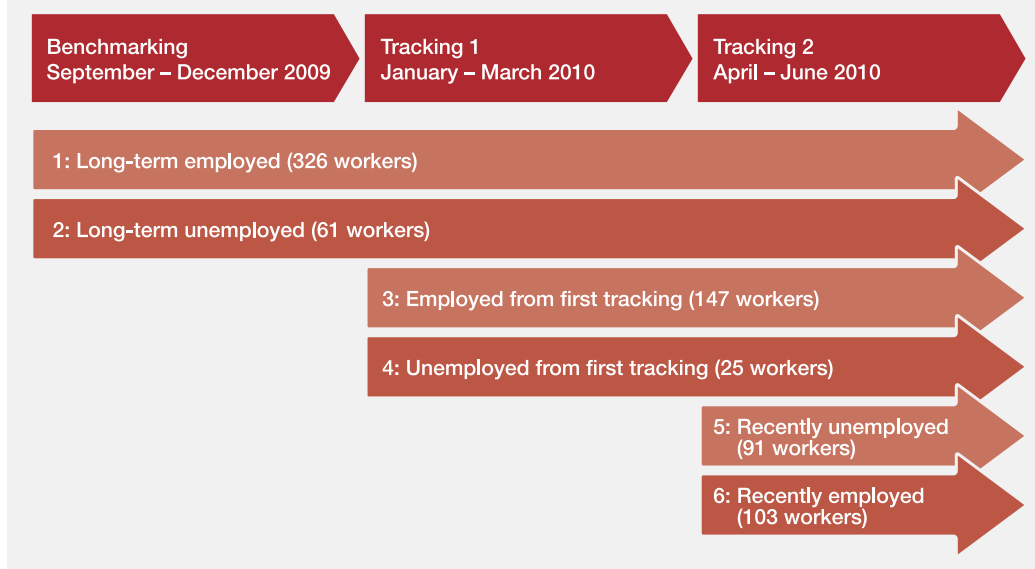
Benchmarking
September – December 2009

Tracking 1
January – March 2010

Tracking 2
April – June 2010

1: Long-term employed (326 workers)

2: Long-term unemployed (61 workers)

3: Employed from first tracking (147 workers)

4: Unemployed from first tracking (25 workers)

5: Recently unemployed (91 workers)

6: Recently employed (103 workers)